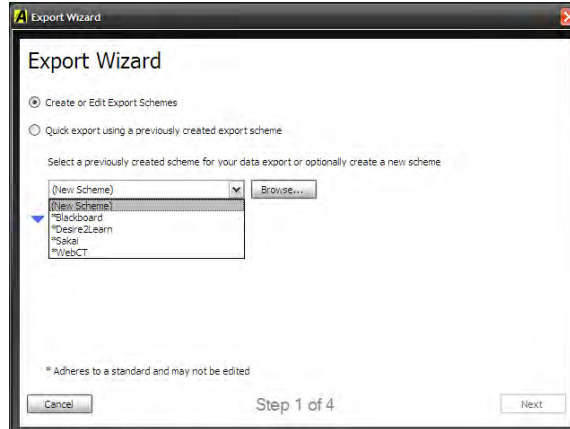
A Export Wizard

Export Wizard

Create or Edit Export Schemes

Quick export using a previously created export scheme

Select a previously created scheme for your data export or optionally create a new scheme

(New Scheme)

Browse...

(New Scheme)
*Blackboard
*Desire2Learn
*Sakai
*WebCT

* Adheres to a standard and may not be edited

Cancel

Step 1 of 4

Next